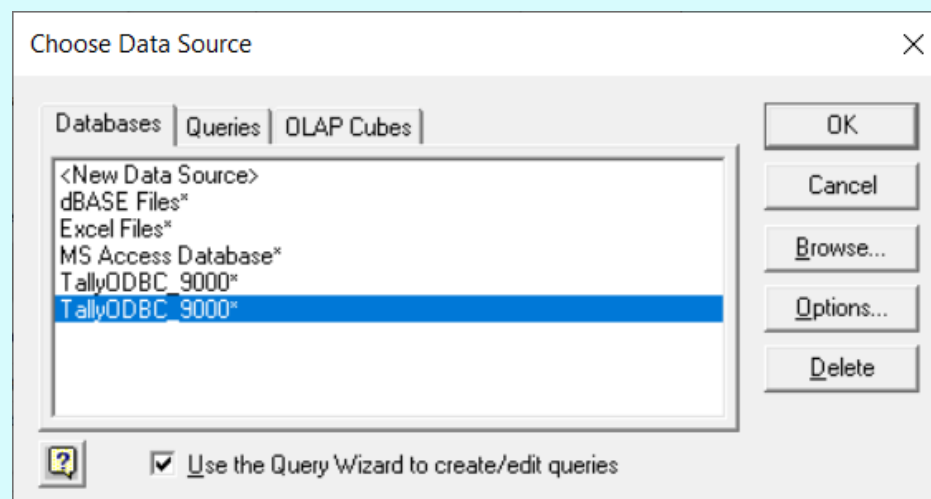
Choose Data Source

×

Databases | Queries | OLAP Cubes

<New Data Source>
dBASE Files*
Excel Files*
MS Access Database*
TallyODBC_9000*
TallyODBC_9000*

OK

Cancel

Browse...

Options...

Delete

?

☑ Use the Query Wizard to create/edit queries